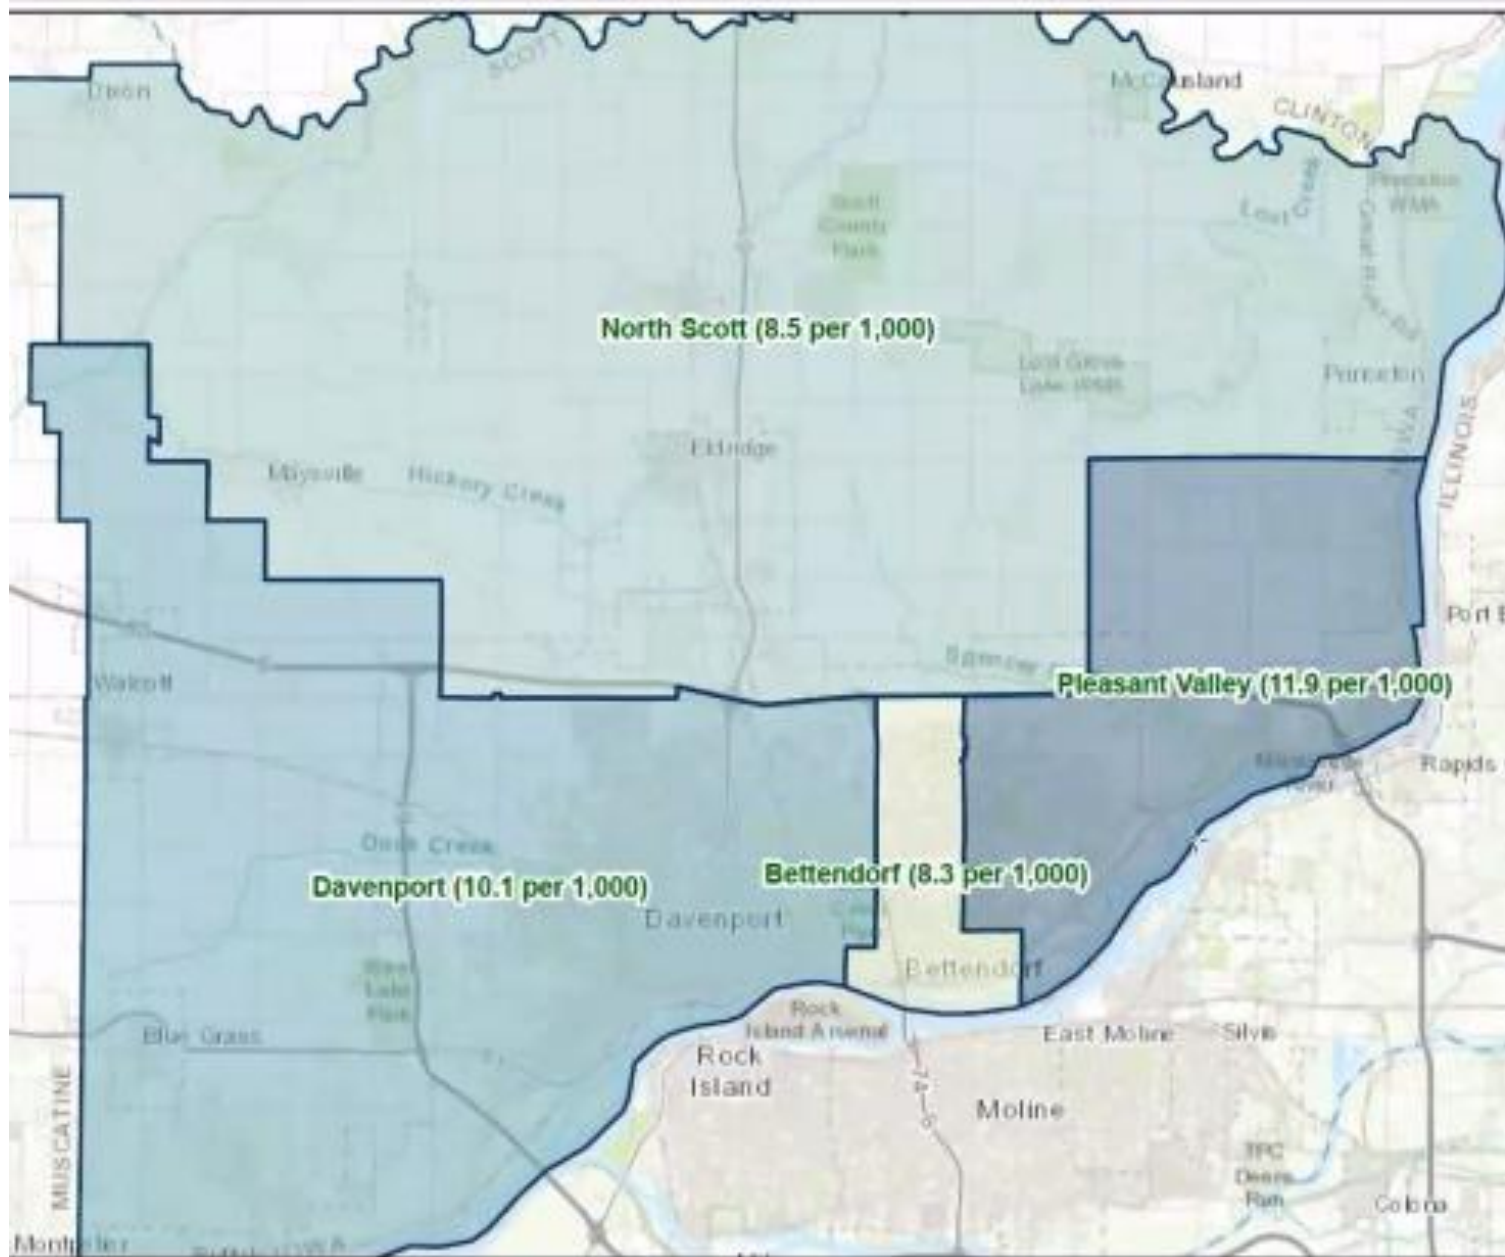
Dixon
SCOTT
McCausland
CLINTON
Lost Creek
Princeton WMA
Scott County Park
North Scott (8.5 per 1,000)
Lost Grove Lake WMA
Princeton
Great River Rd
ILLINOIS
Maysville
Hickory Creek
Eldridge
Port B
Walcott
Pleasant Valley (11.9 per 1,000)
Rapids
Duck Creek
Davenport (10.1 per 1,000)
Bettendorf (8.3 per 1,000)
Davenport
West Lake Park
Bettendorf
Rock Island Arsenal
Blue Grass
Rock Island
East Moline
Silvis
Moline
MUSCATINE
TPC Deere Run
Colona
Montpelier